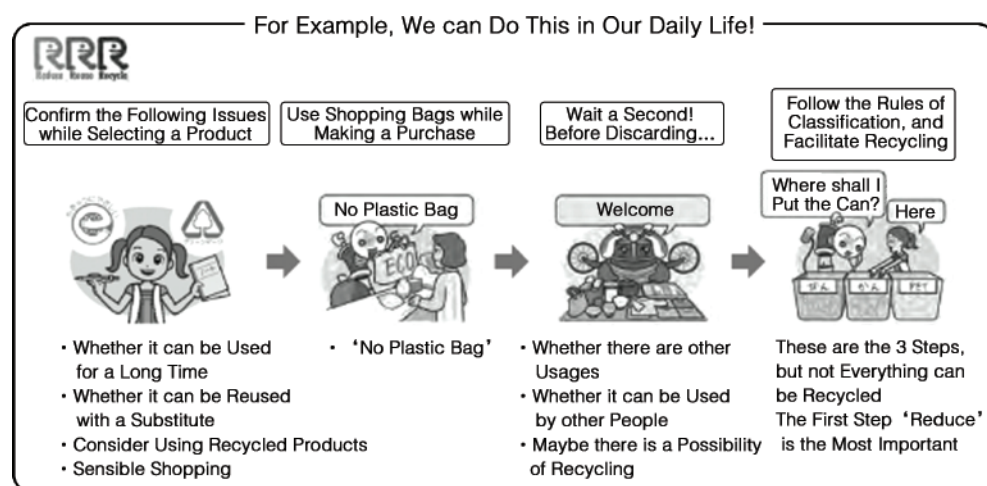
For Example, We can Do This in Our Daily Life!

RRR
Reduce Reuse Recycle

Confirm the Following Issues while Selecting a Product

Use Shopping Bags while Making a Purchase

Wait a Second! Before Discarding...

Follow the Rules of Classification, and Facilitate Recycling

No Plastic Bag

ECO

Welcome

Where shall I Put the Can?

Here

びん かん PET

・Whether it can be Used for a Long Time
・Whether it can be Reused with a Substitute
・Consider Using Recycled Products
・Sensible Shopping

・'No Plastic Bag'

・Whether there are other Usages
・Whether it can be Used by other People
・Maybe there is a Possibility of Recycling

These are the 3 Steps, but not Everything can be Recycled
The First Step 'Reduce' is the Most Important